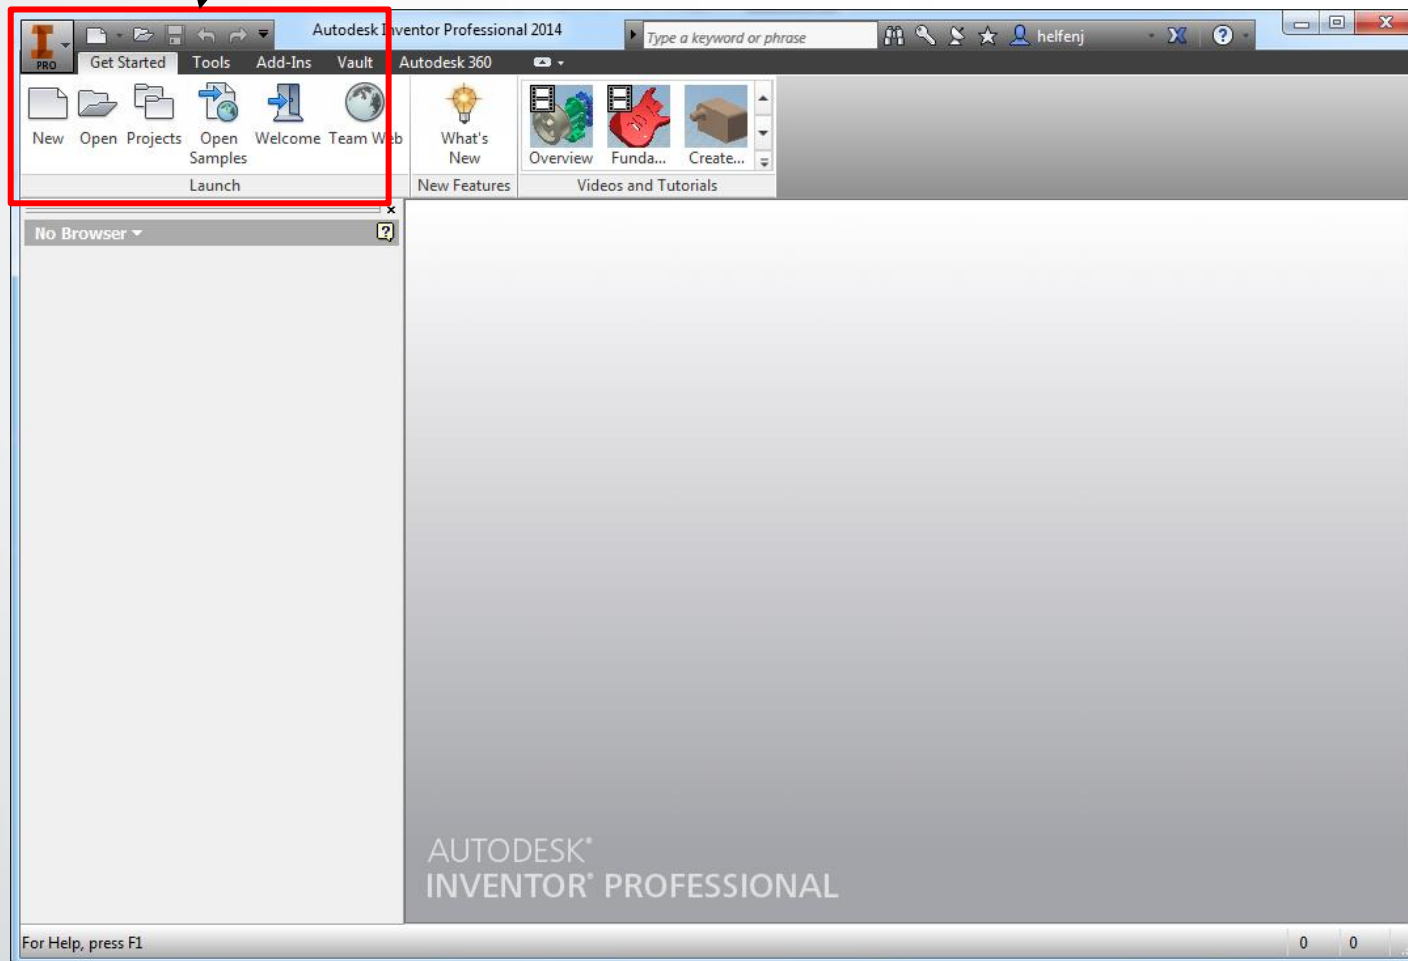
PRO

Autodesk Inventor Professional 2014

Type a keyword or phrase

helfenj

Get Started Tools Add-Ins Vault Autodesk 360

New Open Projects Open Samples Welcome Team Web

Launch

What's New

New Features

Overview Funda... Create...

Videos and Tutorials

No Browser

AUTODESK®
INVENTOR® PROFESSIONAL

For Help, press F1

0 0